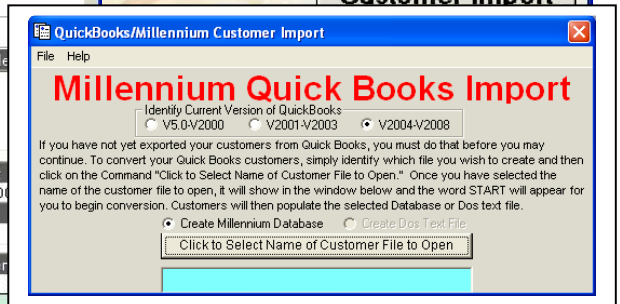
Customer Import

QuickBooks/Millennium Customer Import

File Help

Millennium Quick Books Import

Identify Current Version of QuickBooks

V5.0-V2000 V2001-V2003 V2004-V2008

If you have not yet exported your customers from Quick Books, you must do that before you may continue. To convert your Quick Books customers, simply identify which file you wish to create and then click on the Command "Click to Select Name of Customer File to Open." Once you have selected the name of the customer file to open, it will show in the window below and the word START will appear for you to begin conversion. Customers will then populate the selected Database or Dos text file.

Create Millennium Database Create Dos Text File

Click to Select Name of Customer File to Open